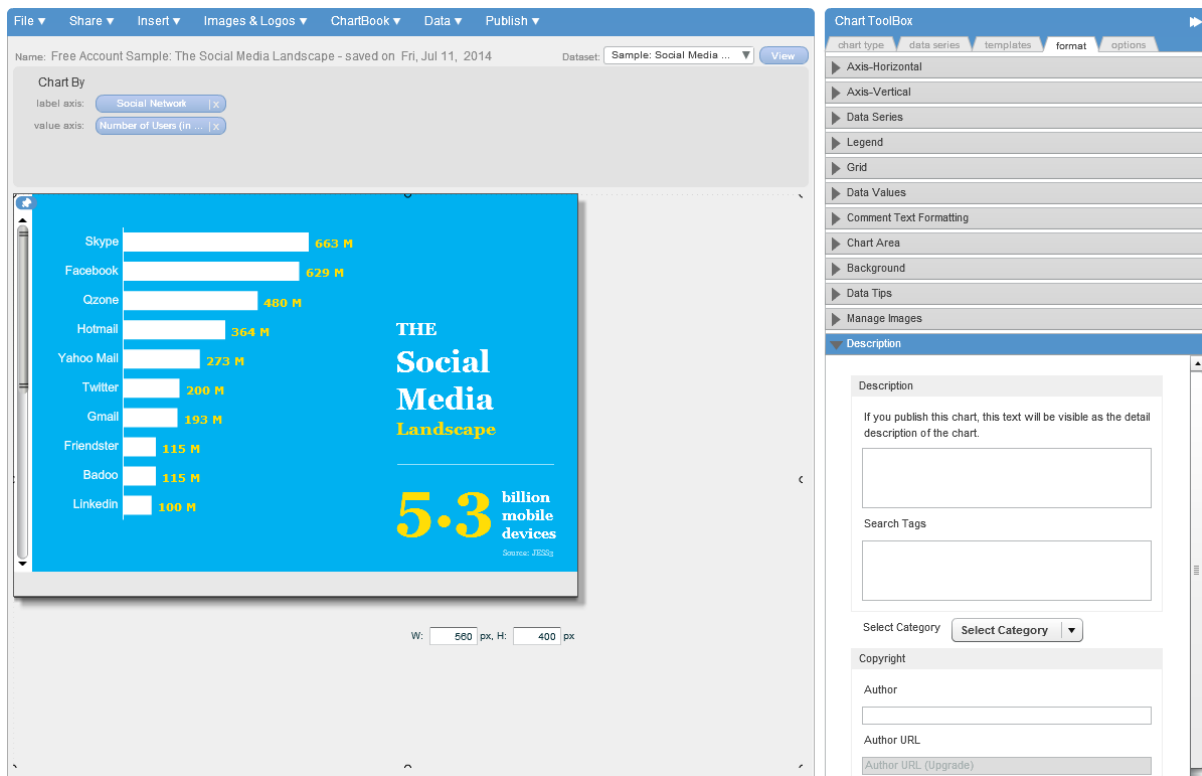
File ▾ Share ▾ Insert ▾ Images & Logos ▾ ChartBook ▾ Data ▾ Publish ▾

Name: Free Account Sample: The Social Media Landscape - saved on Fri, Jul 11, 2014

Dataset: Sample: Social Media ... ▾ View

Chart By
label axis: Social Network | x
value axis: Number of Users (in ... | x

| | |
|---|---|
| Skype | 663 M |
| Facebook | 629 M |
| Qzone | 480 M |
| Hotmail | 364 M |
| Yahoo Mail | 273 M |
| Twitter | 200 M |
| Gmail | 193 M |
| Friendster | 115 M |
| Badoo | 115 M |
| Linkedin | 100 M |

THE
Social
Media
Landscape

5.3 billion mobile devices

Source: JESS3

W: 560 px, H: 400 px

Chart ToolBox

chart type data series templates format options

Axis-Horizontal
Axis-Vertical
Data Series
Legend
Grid
Data Values
Comment Text Formatting
Chart Area
Background
Data Tips
Manage Images
Description

Description

If you publish this chart, this text will be visible as the detail description of the chart.

Search Tags

Select Category Select Category ▾

Copyright

Author

Author URL

Author URL (Upgrade)